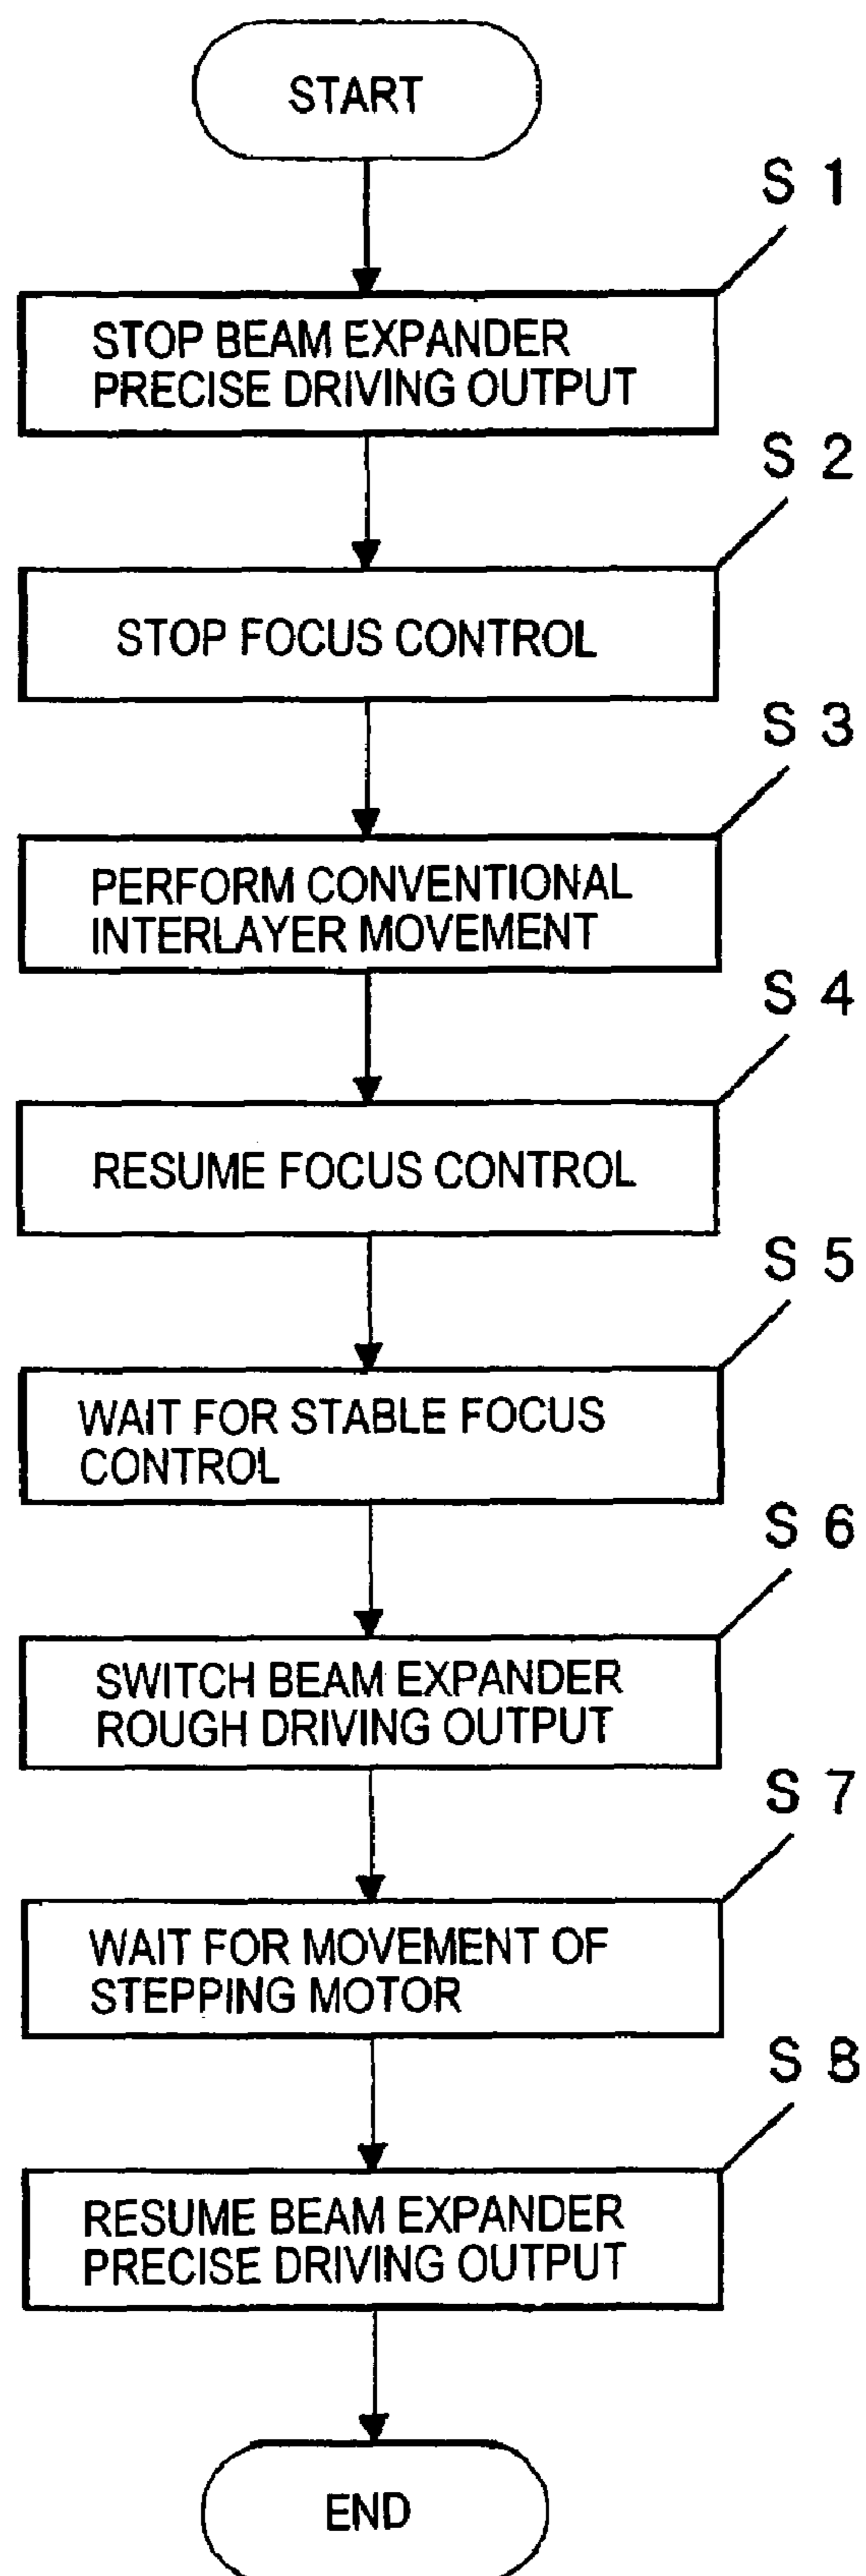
START

S 1

STOP BEAM EXPANDER PRECISE DRIVING OUTPUT

S 2

STOP FOCUS CONTROL

S 3

PERFORM CONVENTIONAL INTERLAYER MOVEMENT

S 4

RESUME FOCUS CONTROL

S 5

WAIT FOR STABLE FOCUS CONTROL

S 6

SWITCH BEAM EXPANDER ROUGH DRIVING OUTPUT

S 7

WAIT FOR MOVEMENT OF STEPPING MOTOR

S 8

RESUME BEAM EXPANDER PRECISE DRIVING OUTPUT

END